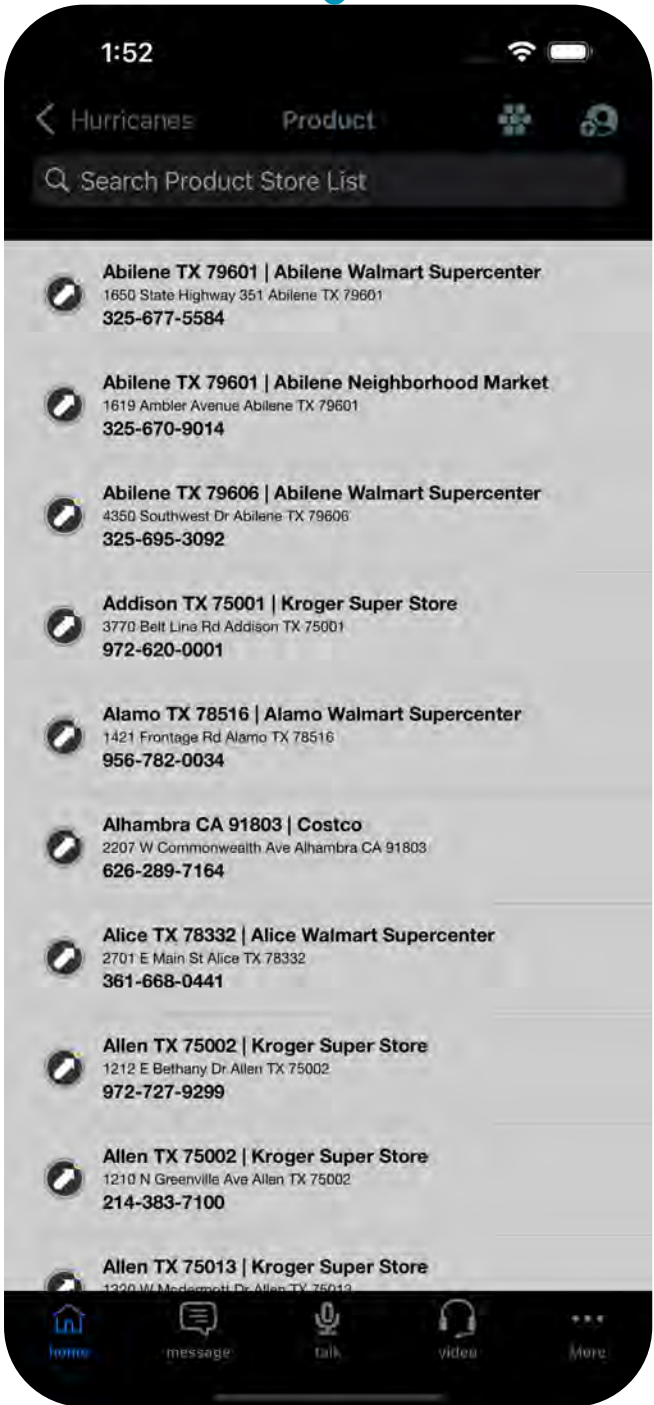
1:52

< Hurricanes Product

Search Product Store List

Abilene TX 79601 | Abilene Walmart Supercenter
1650 State Highway 351 Abilene TX 79601
325-677-5584

Abilene TX 79601 | Abilene Neighborhood Market
1619 Ambler Avenue Abilene TX 79601
325-670-9014

Abilene TX 79606 | Abilene Walmart Supercenter
4350 Southwest Dr Abilene TX 79606
325-695-3092

Addison TX 75001 | Kroger Super Store
3770 Belt Line Rd Addison TX 75001
972-620-0001

Alamo TX 78516 | Alamo Walmart Supercenter
1421 Frontage Rd Alamo TX 78516
956-782-0034

Alhambra CA 91803 | Costco
2207 W Commonwealth Ave Alhambra CA 91803
626-289-7164

Alice TX 78332 | Alice Walmart Supercenter
2701 E Main St Alice TX 78332
361-668-0441

Allen TX 75002 | Kroger Super Store
1212 E Bethany Dr Allen TX 75002
972-727-9299

Allen TX 75002 | Kroger Super Store
1210 N Greenville Ave Allen TX 75002
214-383-7100

Allen TX 75013 | Kroger Super Store
1320 W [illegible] Dr Allen TX 75013

home message talk video More